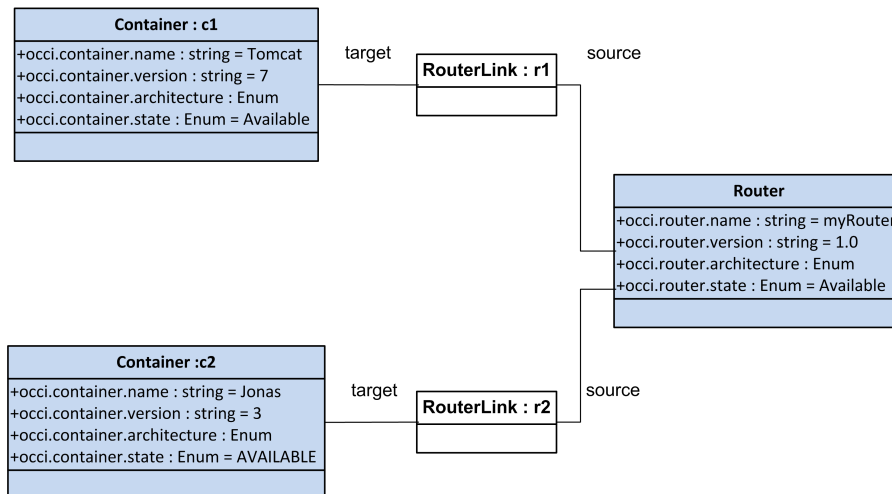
Container : c1
+occi.container.name : string = Tomcat
+occi.container.version : string = 7
+occi.container.architecture : Enum
+occi.container.state : Enum = Available

target

RouterLink : r1

source

Router
+occi.router.name : string = myRouter
+occi.router.version : string = 1.0
+occi.router.architecture : Enum
+occi.router.state : Enum = Available

Container :c2
+occi.container.name : string = Jonas
+occi.container.version : string = 3
+occi.container.architecture : Enum
+occi.container.state : Enum = AVAILABLE

target

RouterLink : r2

source